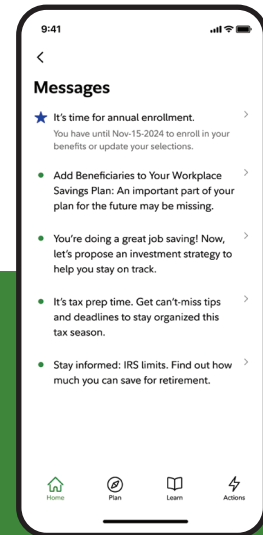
9:41

<

Messages

It's time for annual enrollment.
You have until Nov-15-2024 to enroll in your benefits or update your selections.

Add Beneficiaries to Your Workplace Savings Plan: An important part of your plan for the future may be missing.

You're doing a great job saving! Now, let's propose an investment strategy to help you stay on track.

It's tax prep time. Get can't-miss tips and deadlines to stay organized this tax season.

Stay informed: IRS limits. Find out how much you can save for retirement.

Home Plan Learn Actions